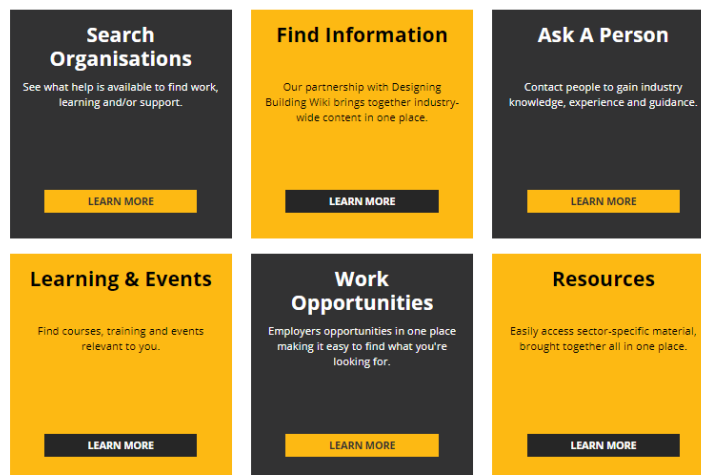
Search Organisations

See what help is available to find work, learning and/or support.

LEARN MORE

Find Information

Our partnership with Designing Building Wiki brings together industry-wide content in one place.

LEARN MORE

Ask A Person

Contact people to gain industry knowledge, experience and guidance.

LEARN MORE

Learning & Events

Find courses, training and events relevant to you.

LEARN MORE

Work Opportunities

Employers opportunities in one place making it easy to find what you're looking for.

LEARN MORE

Resources

Easily access sector-specific material, brought together all in one place.

LEARN MORE